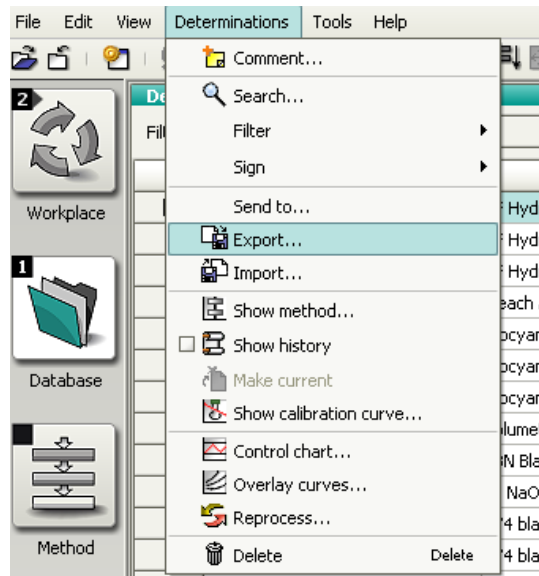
File Edit View Determinations Tools Help

2
Workplace

1
Database

Method

De
Fil

Comment...
Search...
Filter
Sign
Send to...
Export...
Import...
Show method...
Show history
Make current
Show calibration curve...
Control chart...
Overlay curves...
Reprocess...
Delete Delete

F Hyd
F Hyd
F Hyd
each
ocyar
ocyar
ocyar
lumet
N Bla
NaO
74 bla
74 bla